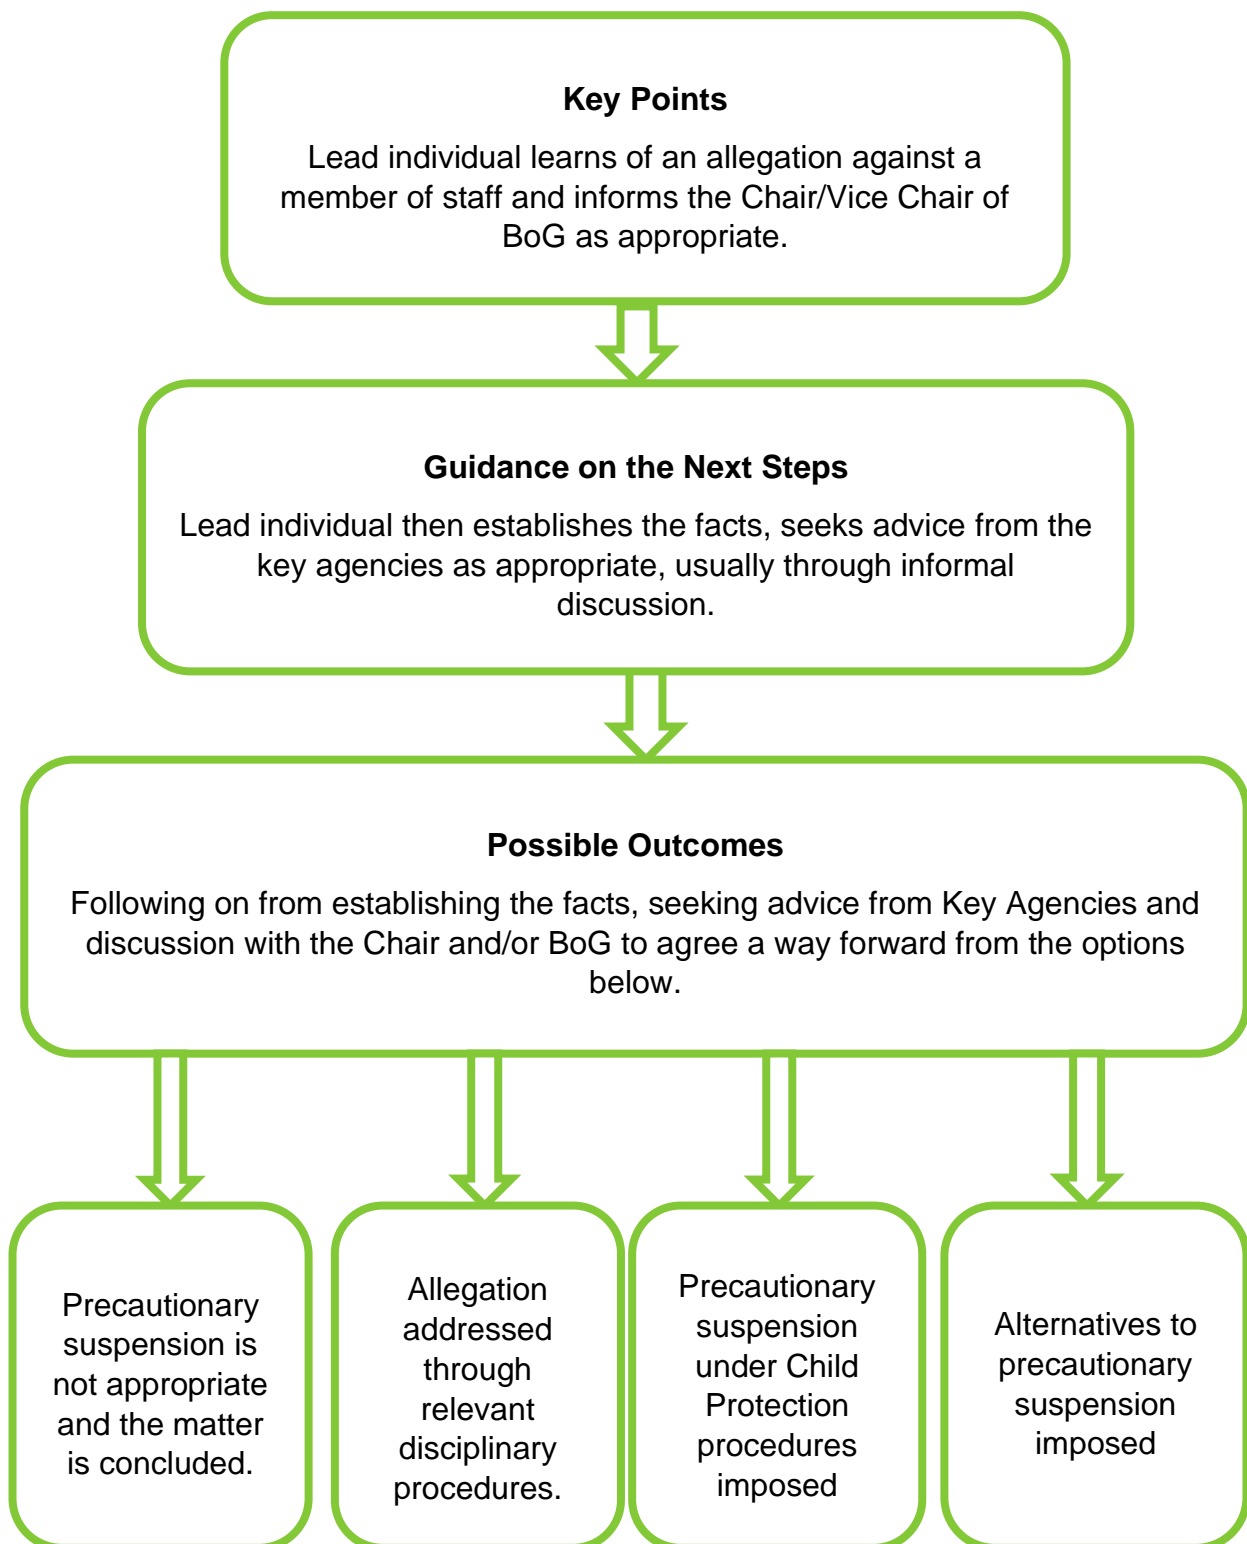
**Key Points**

Lead individual learns of an allegation against a member of staff and informs the Chair/Vice Chair of BoG as appropriate.

**Guidance on the Next Steps**

Lead individual then establishes the facts, seeks advice from the key agencies as appropriate, usually through informal discussion.

**Possible Outcomes**

Following on from establishing the facts, seeking advice from Key Agencies and discussion with the Chair and/or BoG to agree a way forward from the options below.

Precautionary suspension is not appropriate and the matter is concluded.

Allegation addressed through relevant disciplinary procedures.

Precautionary suspension under Child Protection procedures imposed

Alternatives to precautionary suspension imposed